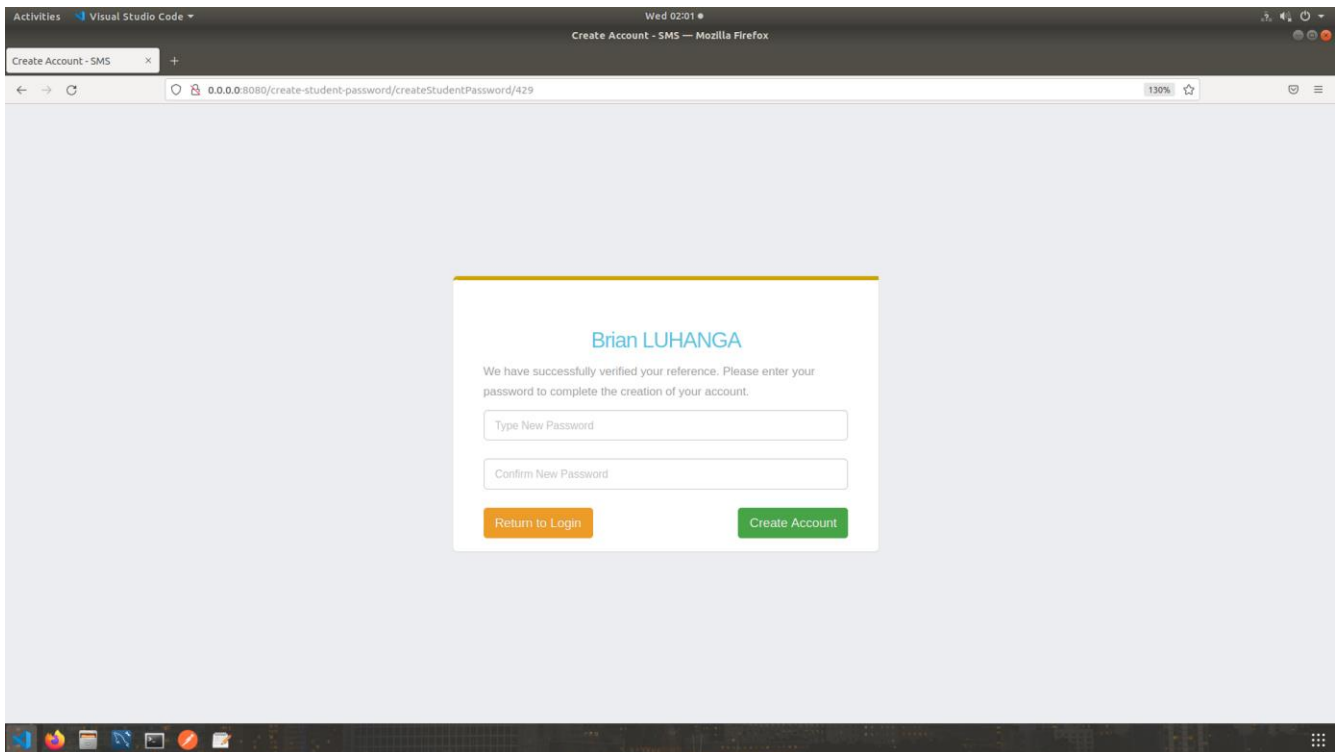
Activities Visual Studio Code ▾

Wed 02:01 ●

Create Account - SMS — Mozilla Firefox

Create Account - SMS ×

0.0.0.0:8080/create-student-password/createStudentPassword/429

130%

Brian LUHANGA

We have successfully verified your reference. Please enter your password to complete the creation of your account.

Type New Password

Confirm New Password

Return to Login

Create Account